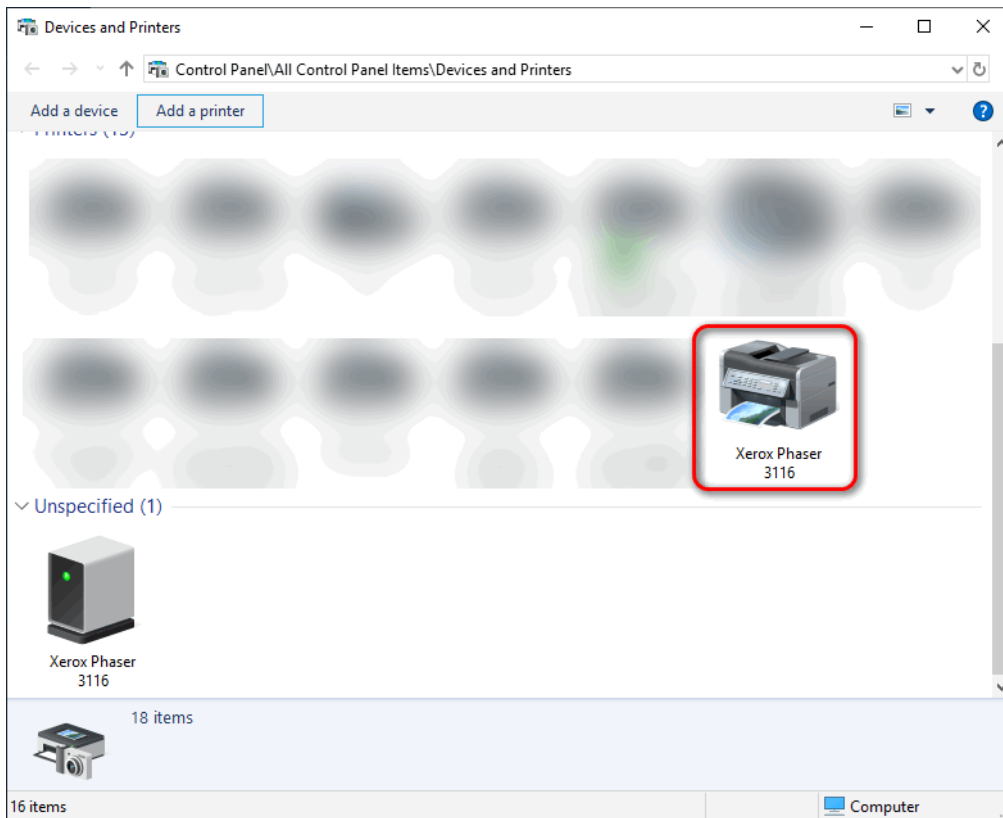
Devices and Printers

Control Panel\All Control Panel Items\Devices and Printers

Add a device
Add a printer

Printers (15)

Xerox Phaser 3116

Unspecified (1)

Xerox Phaser 3116

18 items

16 items
Computer